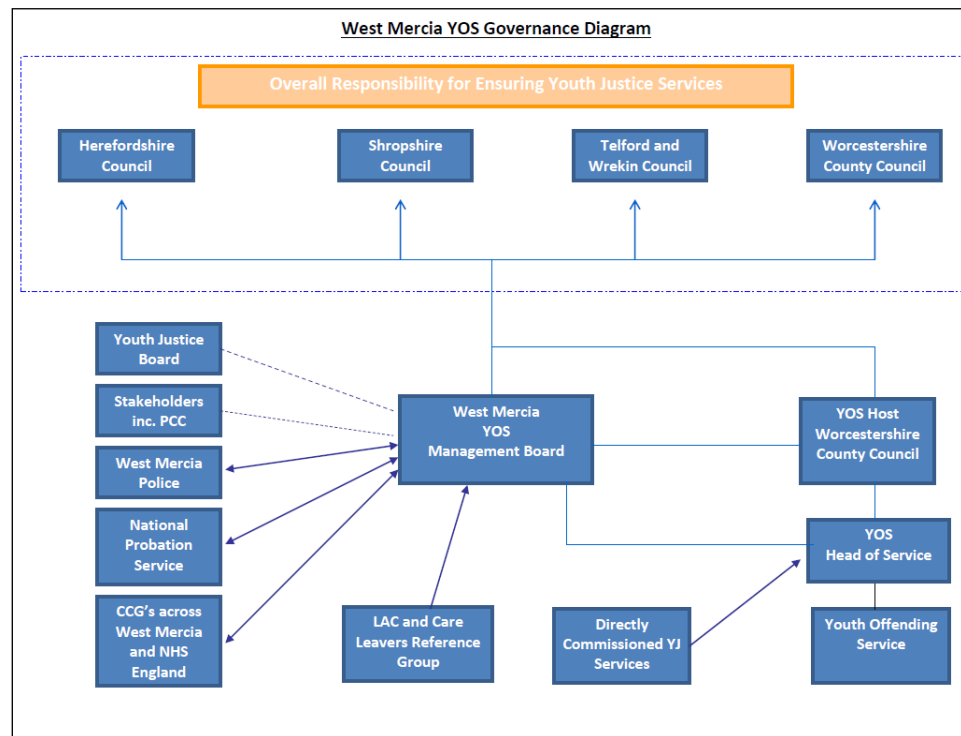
West Mercia YOS Governance Diagram

Overall Responsibility for Ensuring Youth Justice Services

Herefordshire Council

Shropshire Council

Telford and Wrekin Council

Worcestershire County Council

Youth Justice Board

Stakeholders inc. PCC

West Mercia Police

National Probation Service

CCG's across West Mercia and NHS England

West Mercia YOS Management Board

YOS Host Worcestershire County Council

YOS Head of Service

LAC and Care Leavers Reference Group

Directly Commissioned YJ Services

Youth Offending Service